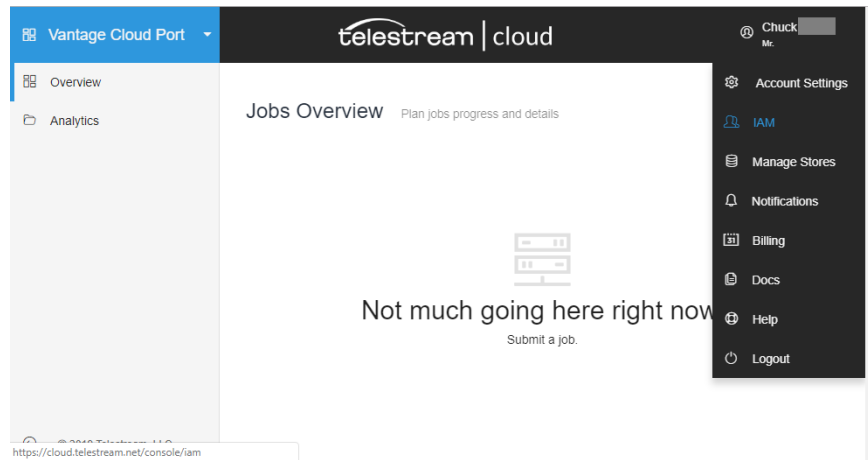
Vantage Cloud Port

telestream | cloud

Chuck
Mr.

Overview

Analytics

Jobs Overview Plan jobs progress and details

Account Settings

IAM

Manage Stores

Notifications

31 Billing

Docs

Help

Logout

Not much going here right now

Submit a job.

© 2019 Telestream, LLC

https://cloud.telestream.net/console/iam